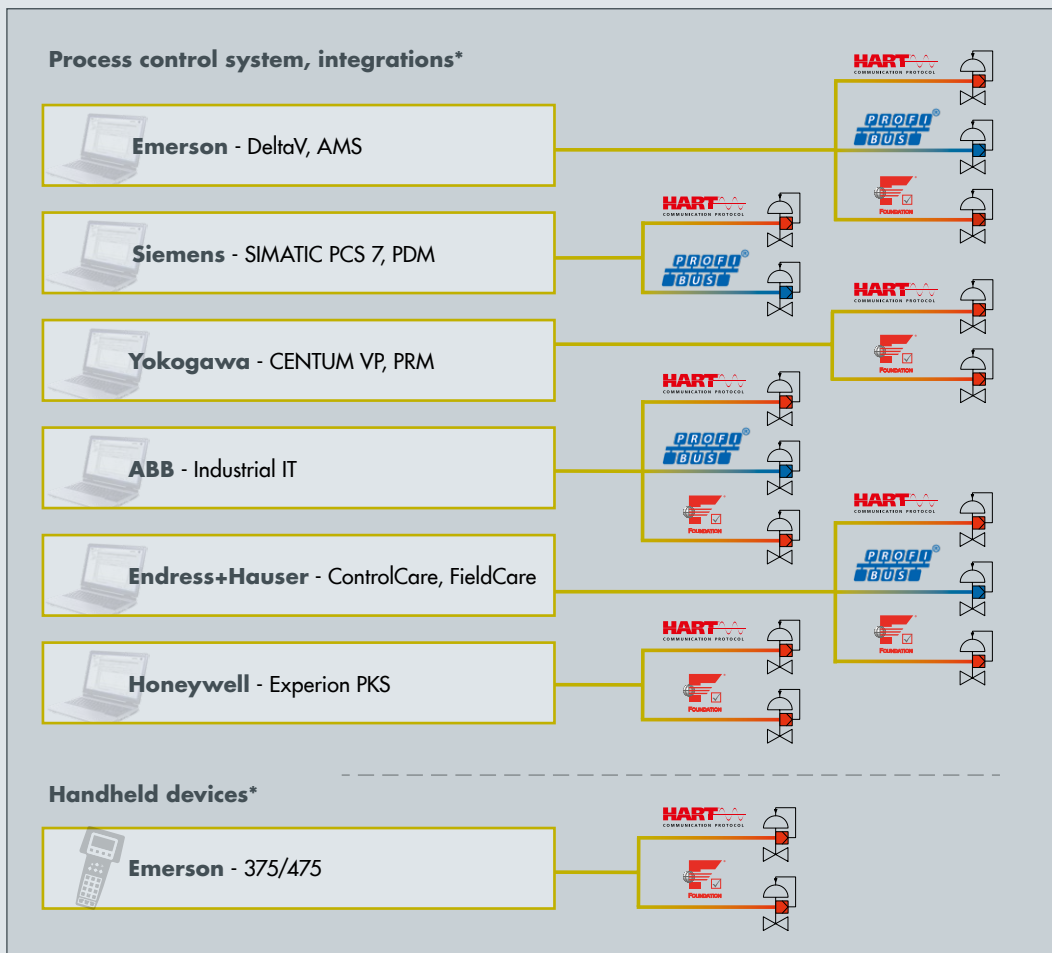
Process control system, integrations*

Emerson - DeltaV, AMS

HART COMMUNICATION PROTOCOL

PROFI BUS

FOUNDATION

Siemens - SIMATIC PCS 7, PDM

HART COMMUNICATION PROTOCOL

PROFI BUS

Yokogawa - CENTUM VP, PRM

HART COMMUNICATION PROTOCOL

FOUNDATION

ABB - Industrial IT

HART COMMUNICATION PROTOCOL

PROFI BUS

FOUNDATION

Endress+Hauser - ControlCare, FieldCare

HART COMMUNICATION PROTOCOL

PROFI BUS

FOUNDATION

Honeywell - Experion PKS

HART COMMUNICATION PROTOCOL

FOUNDATION

Handheld devices*

Emerson - 375/475

HART COMMUNICATION PROTOCOL

FOUNDATION